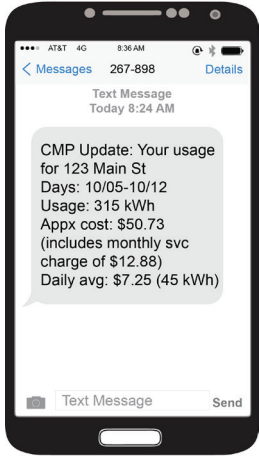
AT&T 4G 8:36 AM

< Messages 267-898 Details

Text Message
Today 8:24 AM

CMP Update: Your usage for 123 Main St
Days: 10/05-10/12
Usage: 315 kWh
Appx cost: $50.73 (includes monthly svc charge of $12.88)
Daily avg: $7.25 (45 kWh)

Text Message Send